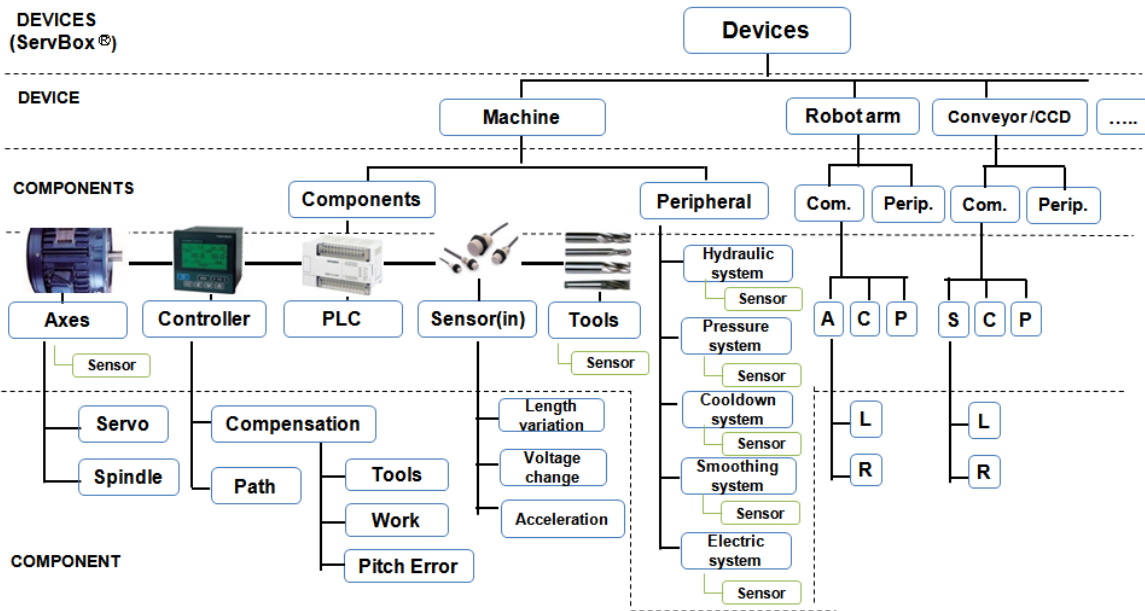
DEVICES
(ServBox®)

Devices

DEVICE

Machine

Robot arm

Conveyor /CCD

.....

COMPONENTS

Components

Peripheral

Com.

Perip.

Com.

Perip.

Hydraulic system

Sensor

Axes

Controller

PLC

Sensor(in)

Tools

A

C

P

S

C

P

Pressure system

Sensor

Sensor

Sensor

Servo

Compensation

Length variation

Cooldown system

Sensor

L

L

Spindle

Path

Tools

Voltage change

Smoothing system

Sensor

R

R

Work

Acceleration

Electric system

COMPONENT

Pitch Error

Sensor